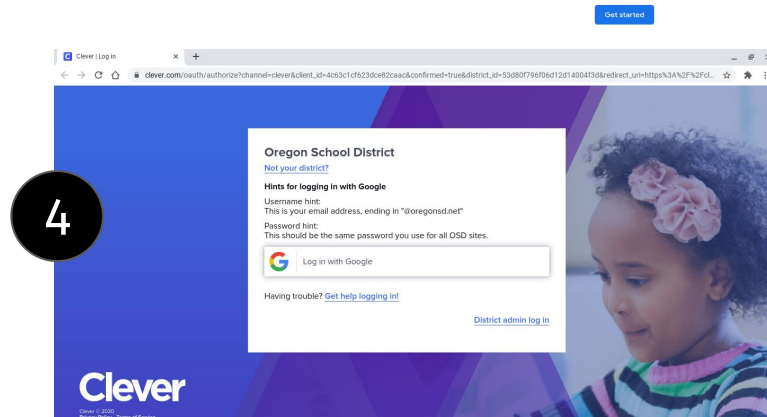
Get started

Clever | Log in

clever.com/oauth/authorize?channel=clever&client_id=4c63c1cf623dce82caac&confirmed=true&district_id=53d80f796f06d12d14004f3d&redirect_uri=https%3A%2F%2Fcl...

4

Oregon School District

Not your district?

Hints for logging in with Google

Username hint:
This is your email address, ending in "@oregonsd.net"

Password hint:
This should be the same password you use for all OSD sites.

Log in with Google

Having trouble? Get help logging in!

District admin log in

Clever

Clever © 2020
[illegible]